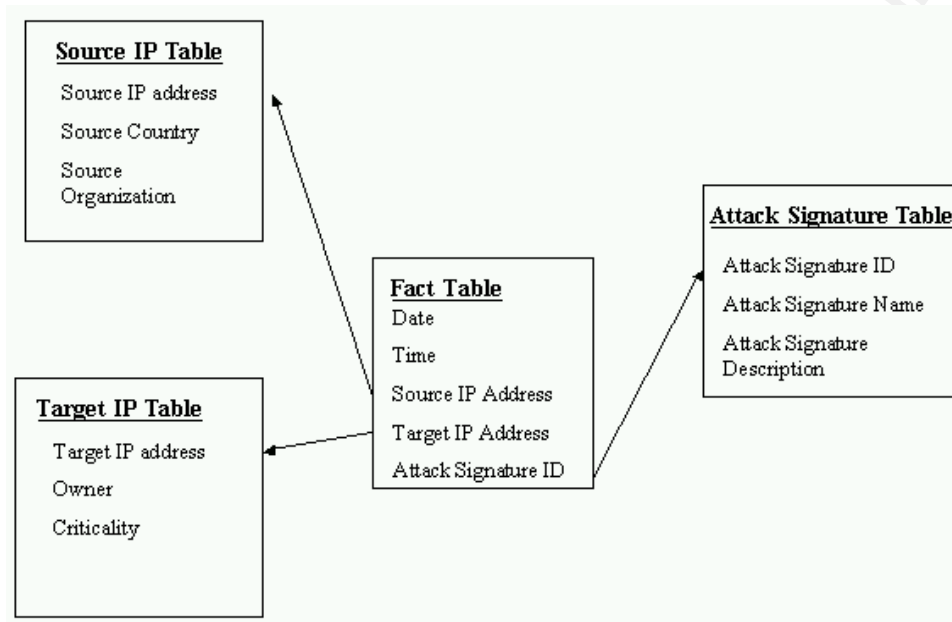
Source IP Table
Source IP address
Source Country
Source Organization

Attack Signature Table
Attack Signature ID
Attack Signature Name
Attack Signature Description

Fact Table
Date
Time
Source IP Address
Target IP Address
Attack Signature ID

Target IP Table
Target IP address
Owner
Criticality